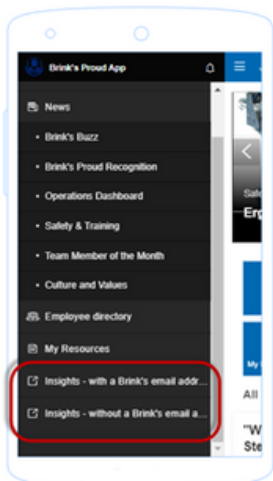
Brink's Proud App

News

Brink's Buzz

Brink's Proud Recognition

Operations Dashboard

Safety & Training

Team Member of the Month

Culture and Values

Employee directory

My Resources

Insights - with a Brink's email addr...

Insights - without a Brink's email a...

Safe

Er

My

All

"W

Ste